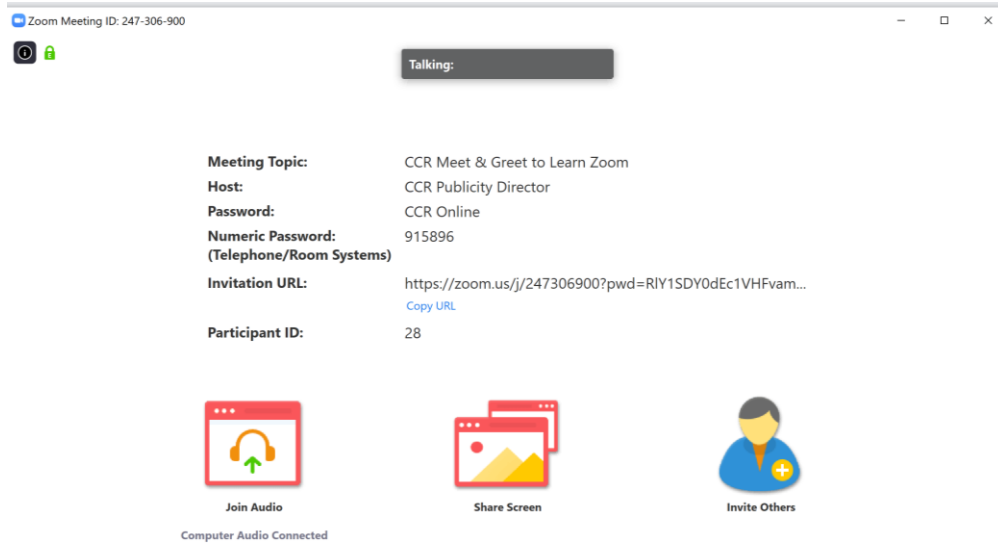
Zoom Meeting ID: 247-306-900

Talking:

| | |
|---|---|
| Meeting Topic: | CCR Meet & Greet to Learn Zoom |
| Host: | CCR Publicity Director |
| Password: | CCR Online |
| Numeric Password: (Telephone/Room Systems) | 915896 |
| Invitation URL: | https://zoom.us/j/247306900?pwd=RlY1SDY0dEc1VHFvam... Copy URL |
| Participant ID: | 28 |

Join Audio

Computer Audio Connected

Share Screen

Invite Others